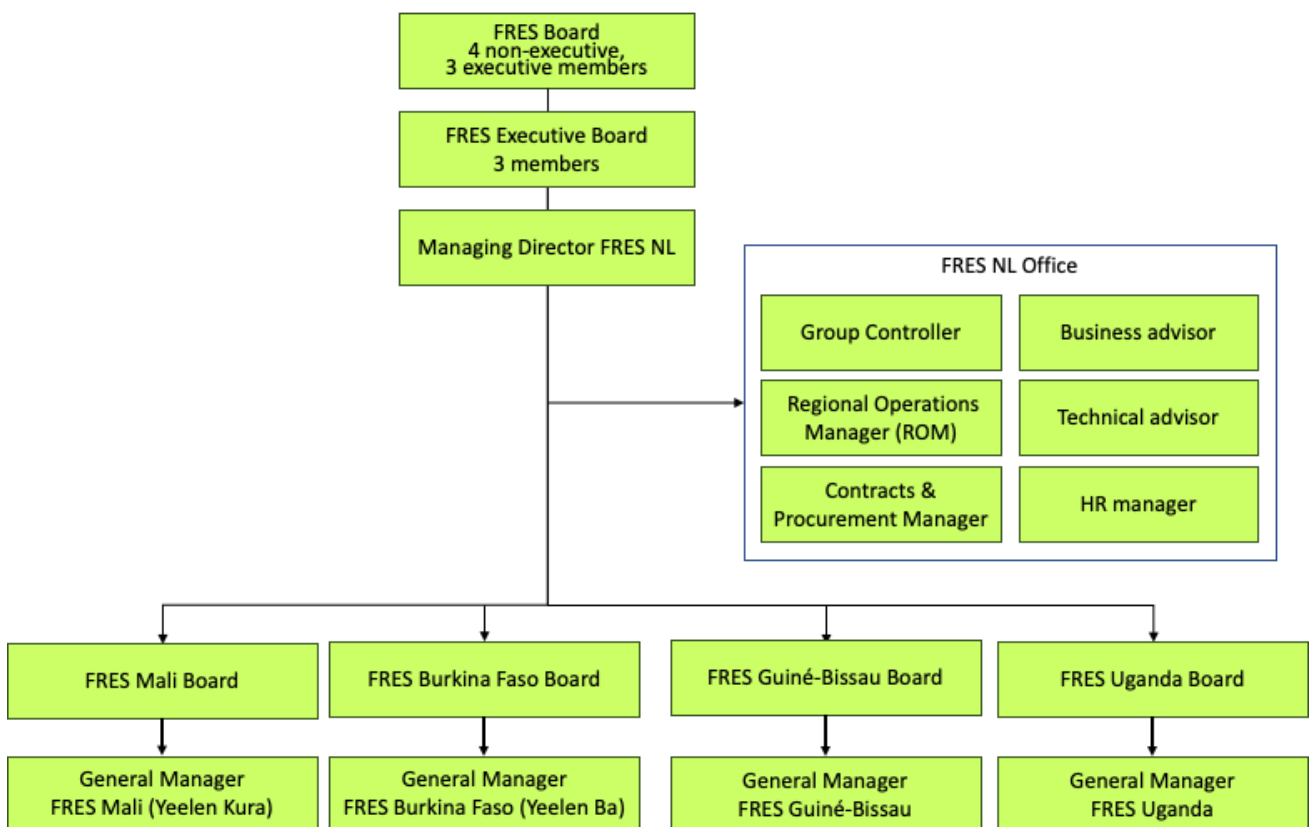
FRES Board
4 non-executive,
3 executive members

FRES Executive Board
3 members

Managing Director FRES NL

FRES NL Office

Group Controller

Business advisor

Regional Operations Manager (ROM)

Technical advisor

Contracts & Procurement Manager

HR manager

FRES Mali Board

FRES Burkina Faso Board

FRES Guiné-Bissau Board

FRES Uganda Board

General Manager
FRES Mali (Yeelen Kura)

General Manager
FRES Burkina Faso (Yeelen Ba)

General Manager
FRES Guiné-Bissau

General Manager
FRES Uganda